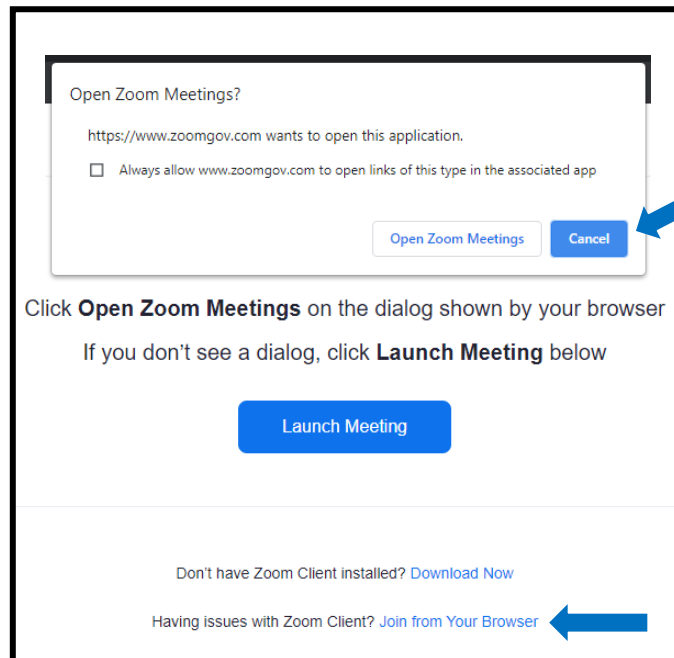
Open Zoom Meetings?

https://www.zoomgov.com wants to open this application.

Always allow www.zoomgov.com to open links of this type in the associated app

Open Zoom Meetings

Cancel

Click **Open Zoom Meetings** on the dialog shown by your browser

If you don't see a dialog, click **Launch Meeting** below

Launch Meeting

Don't have Zoom Client installed? Download Now

Having issues with Zoom Client? Join from Your Browser